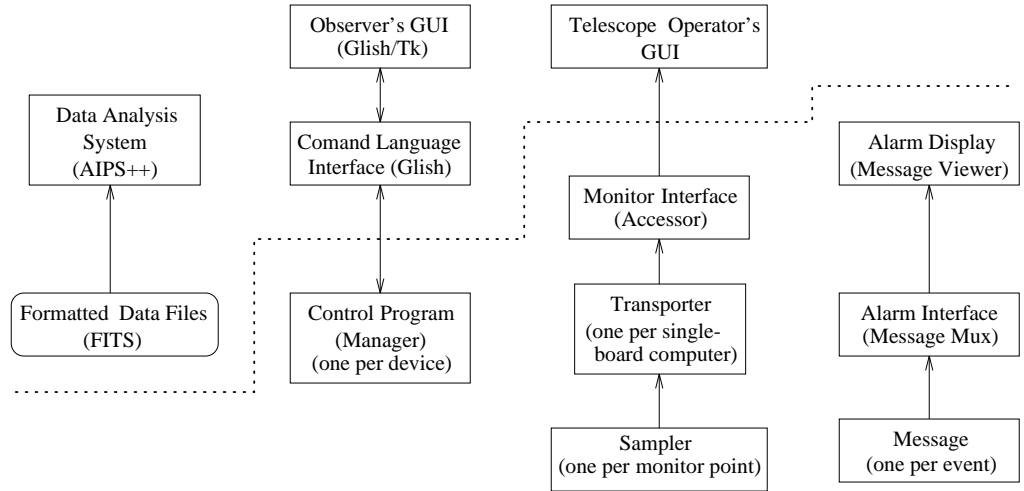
Observer's GUI
(Glish/Tk)

Telescope Operator's
GUI

Data Analysis
System
(AIPS++)

Comand Language
Interface (Glish)

Alarm Display
(Message Viewer)

Monitor Interface
(Accessor)

Formatted Data Files
(FITS)

Control Program
(Manager)
(one per device)

Transporter
(one per single-board computer)

Alarm Interface
(Message Mux)

Sampler
(one per monitor point)

Message
(one per event)